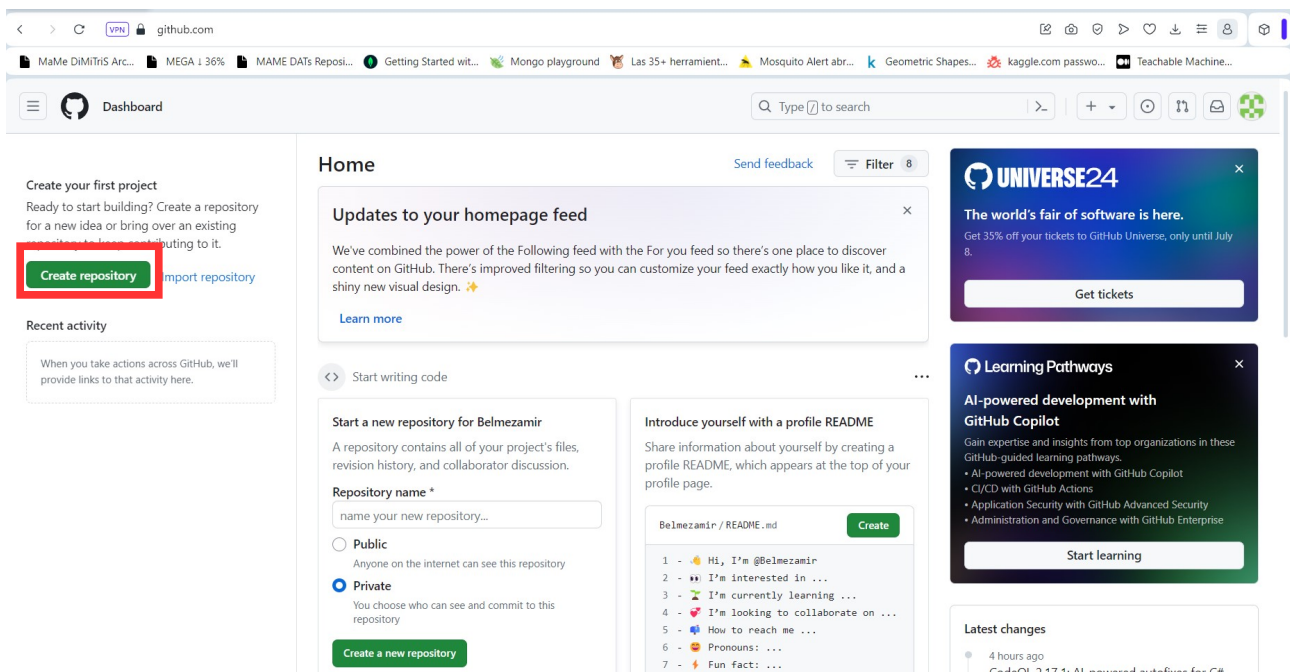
VPN github.com

MaMe DiMiTriS Arc... MEGA ↓ 36% MAME DATs Reposi... Getting Started wit... Mongo playground Las 35+ herramient... Mosquito Alert abr... Geometric Shapes... kaggle.com passwo... Teachable Machine...

Dashboard

Type / to search

Create your first project

Ready to start building? Create a repository for a new idea or bring over an existing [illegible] buting to it.

Create repository

Import repository

Recent activity

When you take actions across GitHub, we'll provide links to that activity here.

Home

Send feedback

Filter 8

Updates to your homepage feed

We've combined the power of the Following feed with the For you feed so there's one place to discover content on GitHub. There's improved filtering so you can customize your feed exactly how you like it, and a shiny new visual design. ✨

Learn more

Start writing code

Start a new repository for Belmezamir

A repository contains all of your project's files, revision history, and collaborator discussion.

Repository name *

name your new repository...

Public

Anyone on the internet can see this repository

Private

You choose who can see and commit to this repository

Create a new repository

Introduce yourself with a profile README

Share information about yourself by creating a profile README, which appears at the top of your profile page.

Belmezamir / README.md

Create

1 - 👋 Hi, I'm @Belmezamir
2 - 👀 I'm interested in ...
3 - 🌱 I'm currently learning ...
4 - 💞️ I'm looking to collaborate on ...
5 - 📫 How to reach me ...
6 - 😄 Pronouns: ...
7 - ⚡ Fun fact: ...

UNIVERSE24

The world's fair of software is here.

Get 35% off your tickets to GitHub Universe, only until July 8.

Get tickets

Learning Pathways

AI-powered development with GitHub Copilot

Gain expertise and insights from top organizations in these GitHub-guided learning pathways.
• AI-powered development with GitHub Copilot
• CI/CD with GitHub Actions
• Application Security with GitHub Advanced Security
• Administration and Governance with GitHub Enterprise

Start learning

Latest changes

4 hours ago

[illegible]